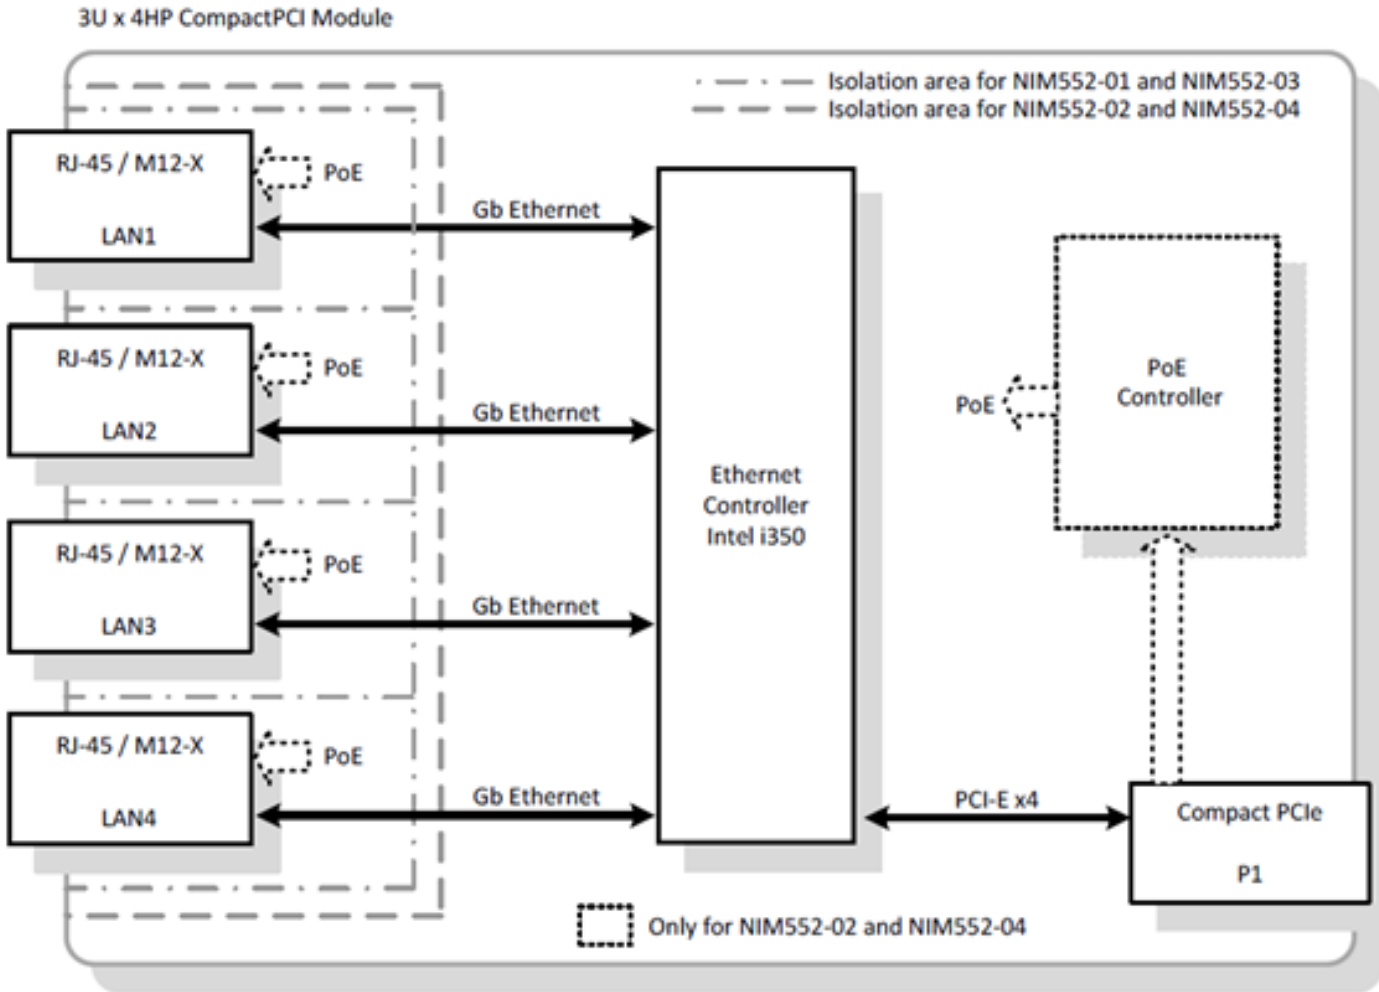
3U x 4HP CompactPCI Module

Isolation area for NIM552-01 and NIM552-03
Isolation area for NIM552-02 and NIM552-04

RJ-45 / M12-X
LAN1
PoE
Gb Ethernet

RJ-45 / M12-X
LAN2
PoE
Gb Ethernet

RJ-45 / M12-X
LAN3
PoE
Gb Ethernet

RJ-45 / M12-X
LAN4
PoE
Gb Ethernet

Ethernet Controller Intel i350

PoE
PoE Controller

PCI-E x4

Compact PCIe
P1

Only for NIM552-02 and NIM552-04